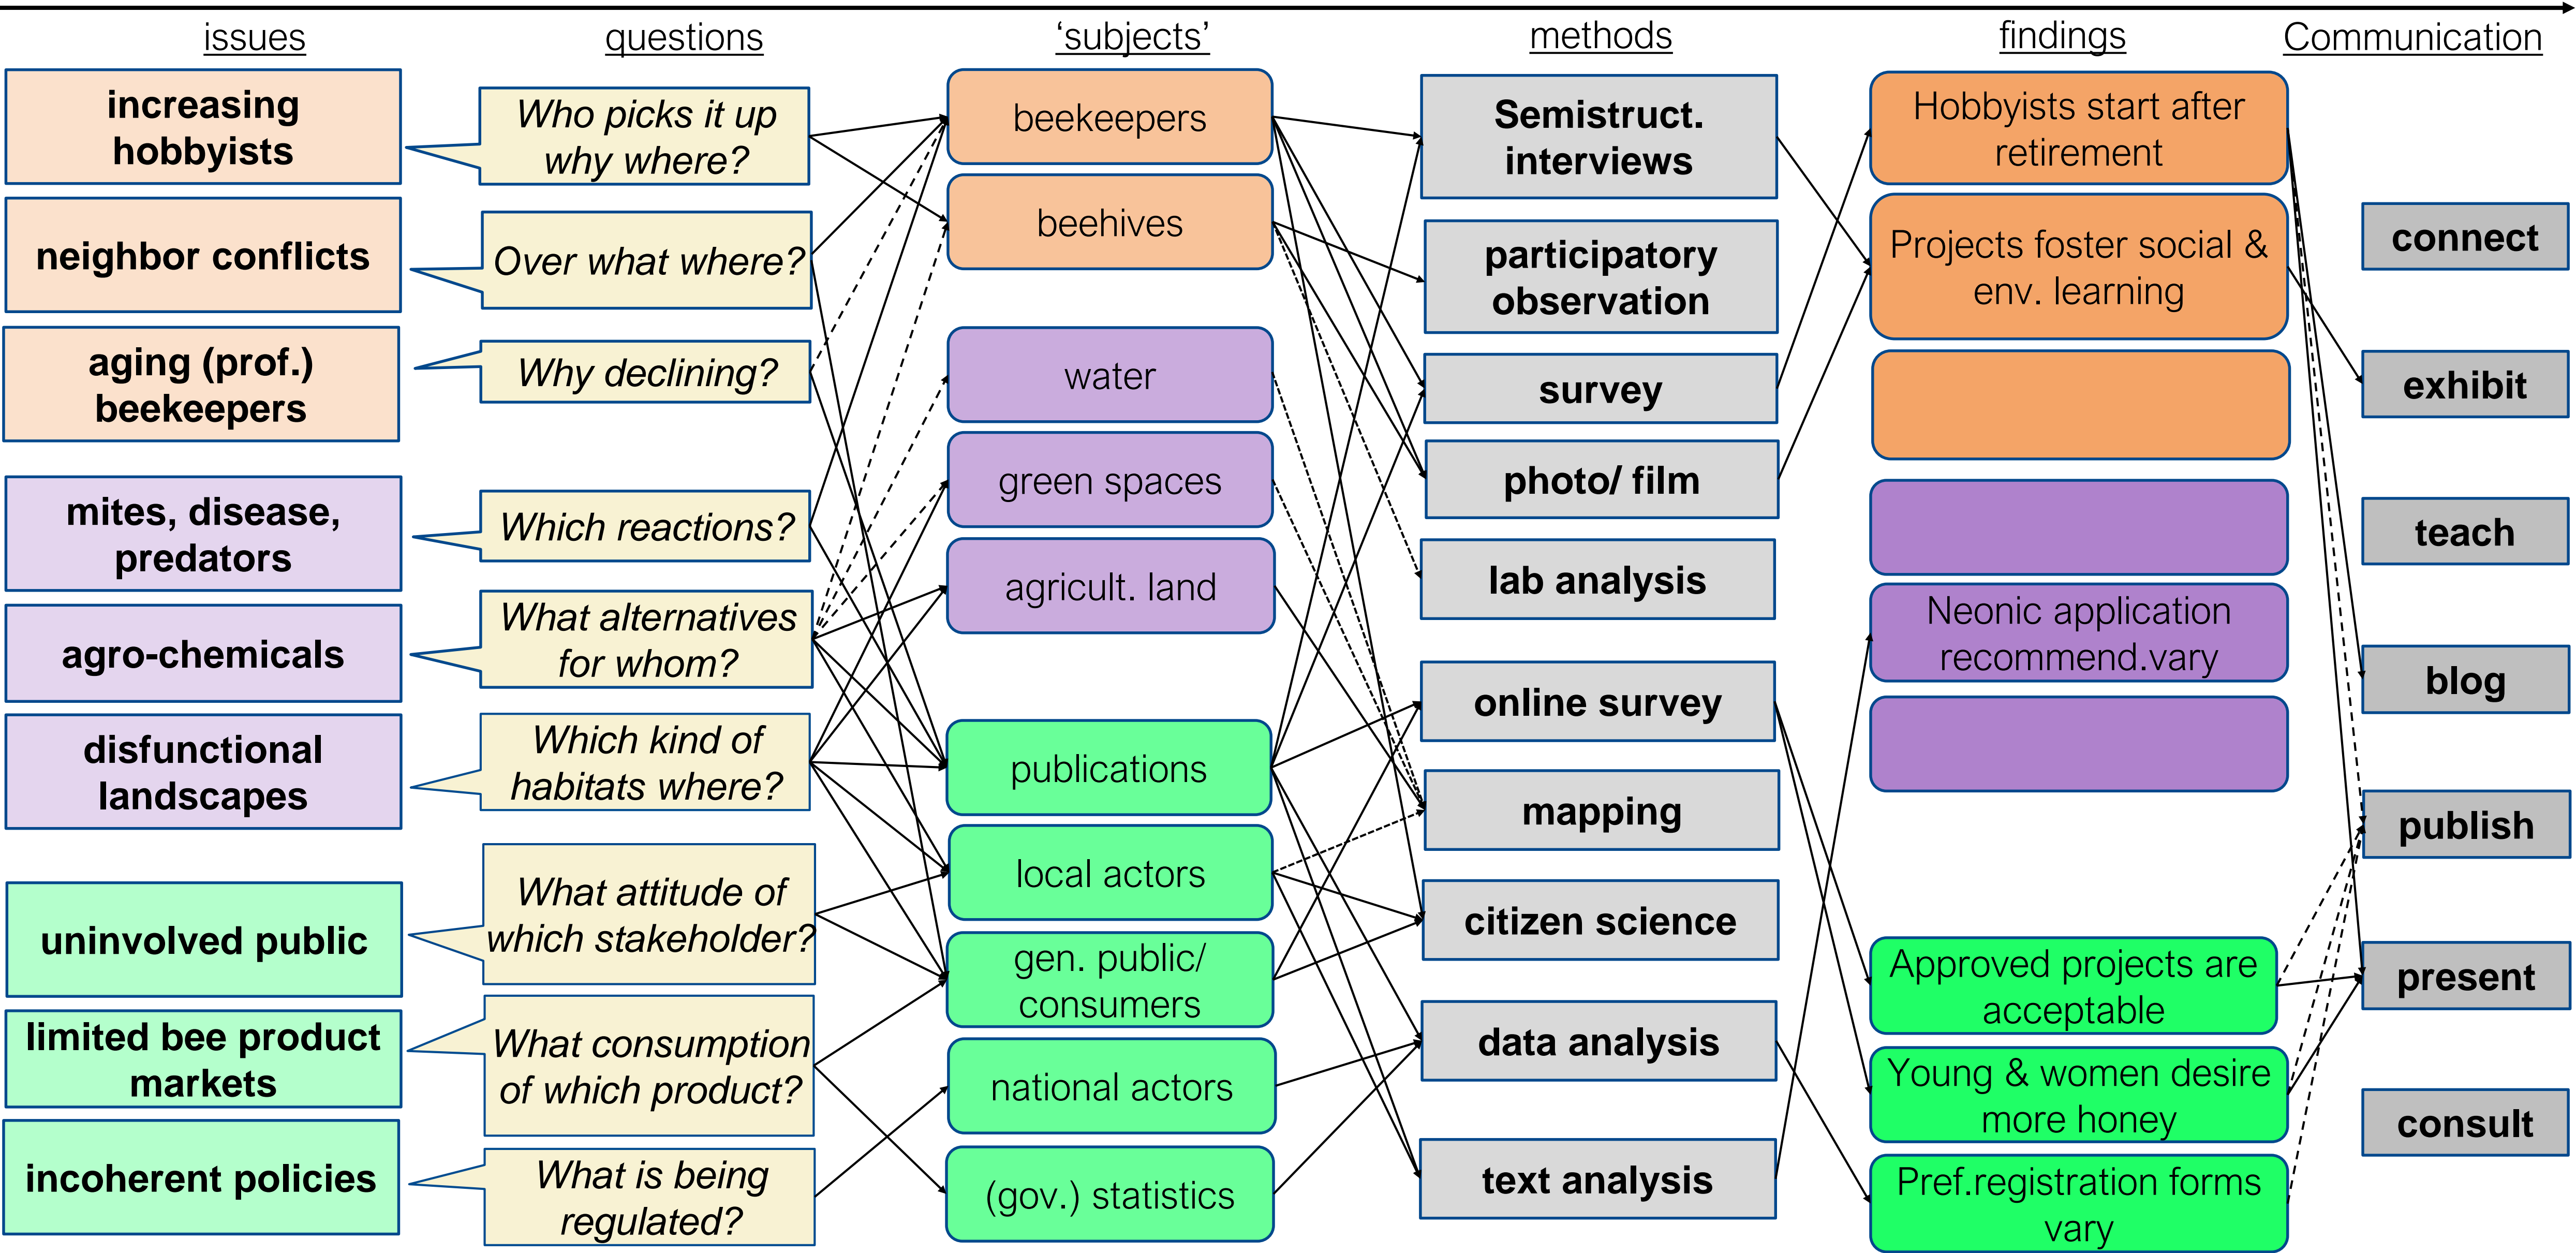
issues

questions

'subjects'

methods

findings

Communication

increasing hobbyists

neighbor conflicts

aging (prof.) beekeepers

mites, disease, predators

agro-chemicals

disfunctional landscapes

uninvolved public

limited bee product markets

incoherent policies

Who picks it up why where?

Over what where?

Why declining?

Which reactions?

What alternatives for whom?

Which kind of habitats where?

What attitude of which stakeholder?

What consumption of which product?

What is being regulated?

beekeepers

beehives

water

green spaces

agricult. land

publications

local actors

gen. public/ consumers

national actors

(gov.) statistics

Semistruct. interviews

participatory observation

survey

photo/ film

lab analysis

online survey

mapping

citizen science

data analysis

text analysis

Hobbyists start after retirement

Projects foster social & env. learning

Neonic application recommend.vary

Approved projects are acceptable

Young & women desire more honey

Pref.registration forms vary

connect

exhibit

teach

blog

publish

present

consult